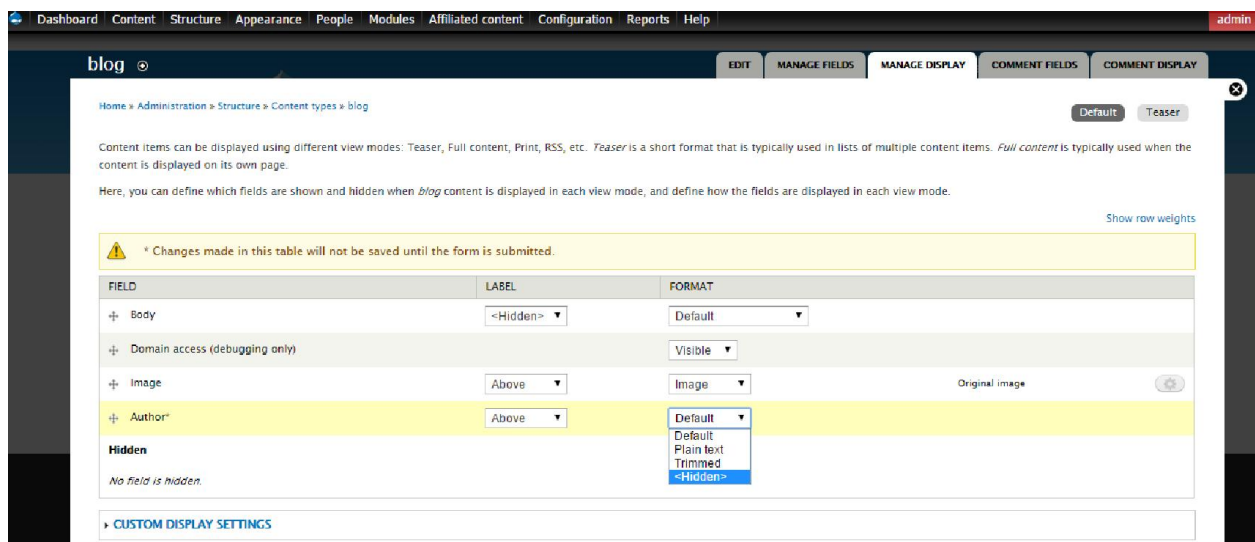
Dashboard | Content | Structure | Appearance | People | Modules | Affiliated content | Configuration | Reports | Help admin

blog

EDIT MANAGE FIELDS MANAGE DISPLAY COMMENT FIELDS COMMENT DISPLAY

Home » Administration » Structure » Content types » blog

Default Teaser

Content items can be displayed using different view modes: Teaser, Full content, Print, RSS, etc. *Teaser* is a short format that is typically used in lists of multiple content items. *Full content* is typically used when the content is displayed on its own page.

Here, you can define which fields are shown and hidden when *blog* content is displayed in each view mode, and define how the fields are displayed in each view mode.

Show row weights

\* Changes made in this table will not be saved until the form is submitted.

| FIELD | LABEL | FORMAT | | |
|---|---|---|---|---|
| Body | <Hidden> | Default | | |
| Domain access (debugging only) | | Visible | | |
| Image | Above | Image | Original image | |
| Author* | Above | Default | | |

Default
Plain text
Trimmed
<Hidden>

Hidden

*No field is hidden.*

CUSTOM DISPLAY SETTINGS